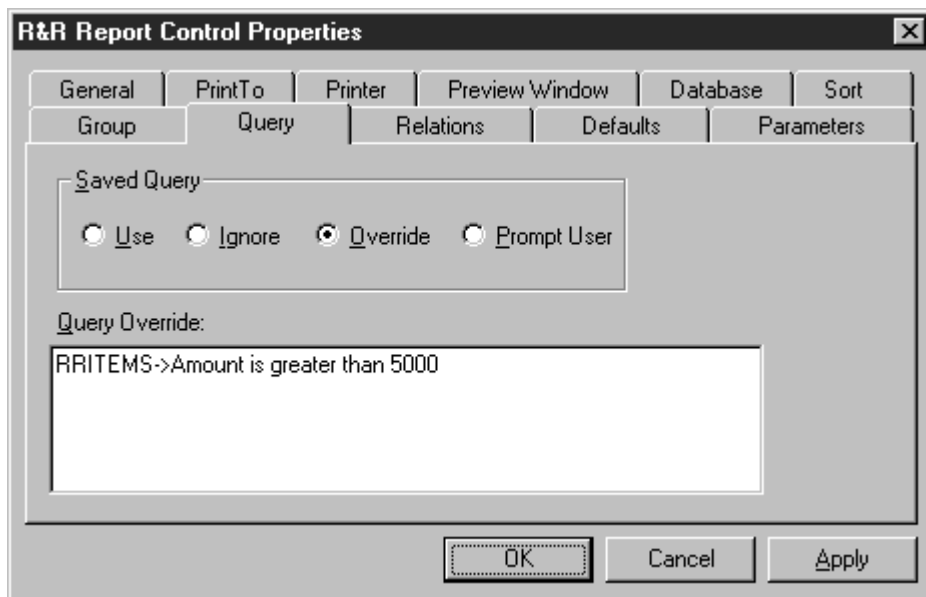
R&R Report Control Properties

General PrintTo Printer Preview Window Database Sort
Group Query Relations Defaults Parameters

Saved Query
Use Ignore Override Prompt User

Query Override:
RRITEMS->Amount is greater than 5000

OK Cancel Apply